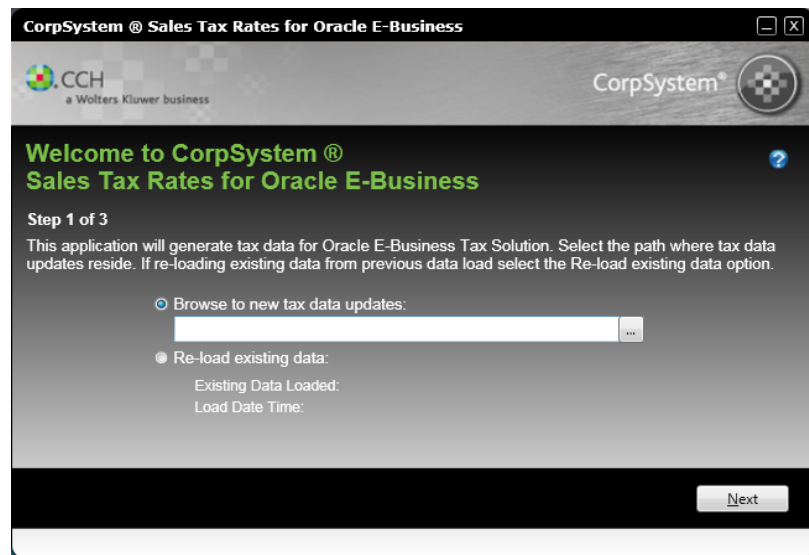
CorpSystem ® Sales Tax Rates for Oracle E-Business

CCH
a Wolters Kluwer business

CorpSystem®

Welcome to CorpSystem ®
Sales Tax Rates for Oracle E-Business

?

Step 1 of 3

This application will generate tax data for Oracle E-Business Tax Solution. Select the path where tax data updates reside. If re-loading existing data from previous data load select the Re-load existing data option.

Browse to new tax data updates:

...

Re-load existing data:

Existing Data Loaded:

Load Date Time:

Next